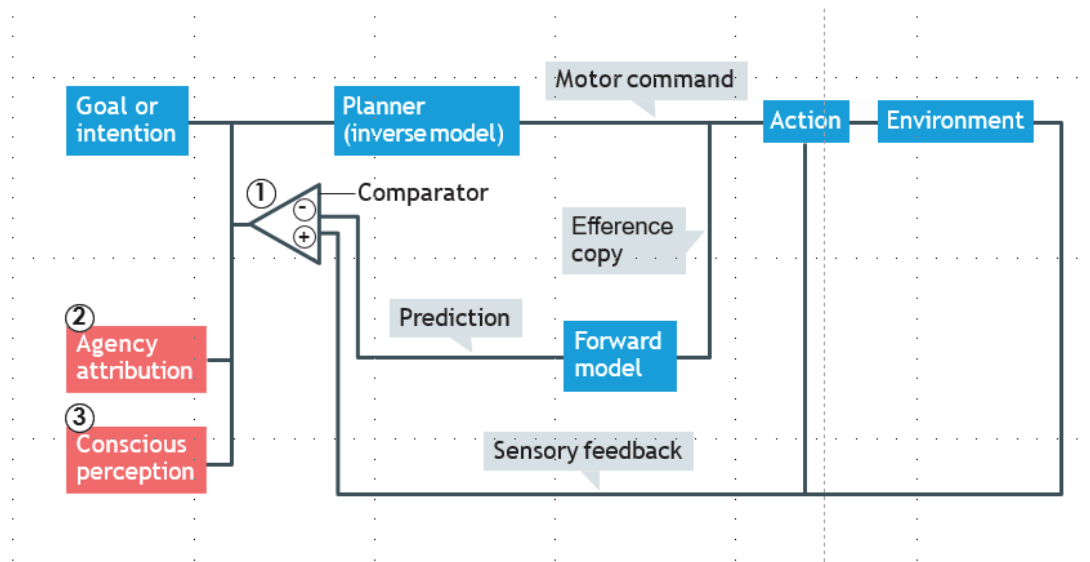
Goal or intention

Planner (inverse model)

Motor command

Action

Environment

① Comparator

-

+

Efference copy

Prediction

Forward model

② Agency attribution

③ Conscious perception

Sensory feedback